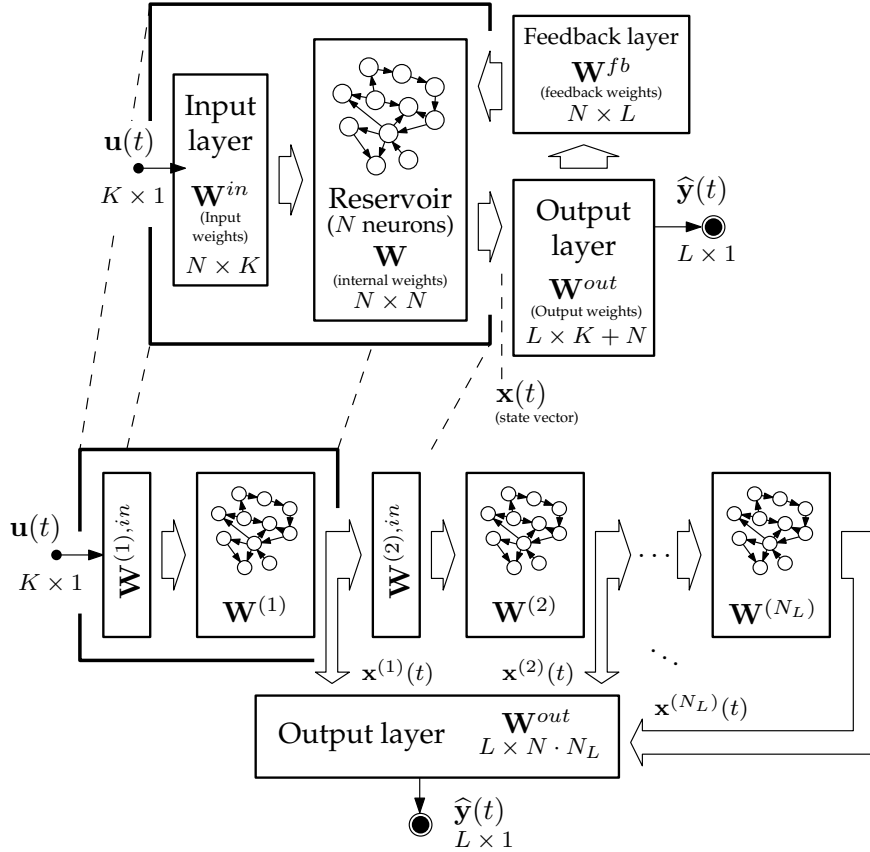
Feedback layer
$\mathbf{W}^{fb}$
(feedback weights)
$N \times L$

Input layer
$\mathbf{W}^{in}$
(Input weights)
$N \times K$

$\mathbf{u}(t)$
$K \times 1$

Reservoir
($N$ neurons)
$\mathbf{W}$
(internal weights)
$N \times N$

Output layer
$\mathbf{W}^{out}$
(Output weights)
$L \times K + N$

$\widehat{\mathbf{y}}(t)$
$L \times 1$

$\mathbf{x}(t)$
(state vector)

$\mathbf{u}(t)$
$K \times 1$

$\mathbf{W}^{(1),in}$

$\mathbf{W}^{(1)}$

$\mathbf{W}^{(2),in}$

$\mathbf{W}^{(2)}$

$\cdots$

$\mathbf{W}^{(N_L)}$

$\mathbf{x}^{(1)}(t)$

$\mathbf{x}^{(2)}(t)$

$\mathbf{x}^{(N_L)}(t)$

Output layer
$\mathbf{W}^{out}$
$L \times N \cdot N_L$

$\widehat{\mathbf{y}}(t)$
$L \times 1$